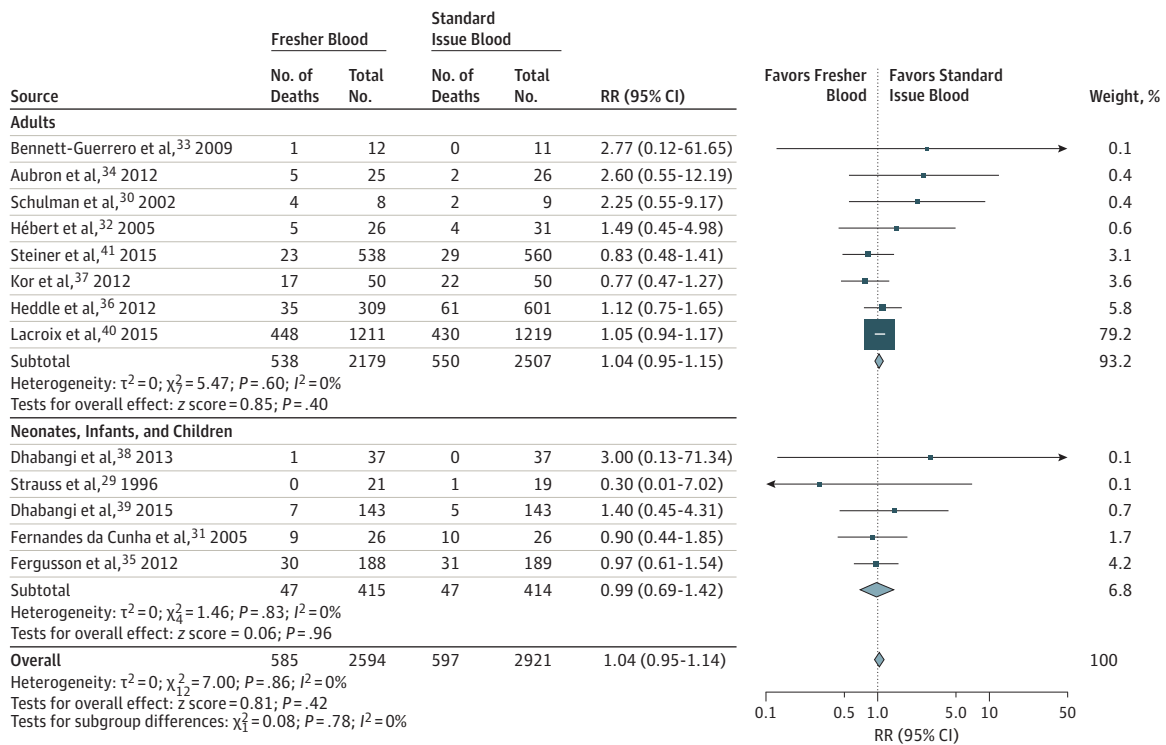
| Source | Fresher Blood No. of Deaths | Fresher Blood Total No. | Standard Issue Blood No. of Deaths | Standard Issue Blood Total No. | RR (95% CI) | Weight, % |
|---|---|---|---|---|---|---|
| **Adults** | | | | | | |
| Bennett-Guerrero et al,$^{33}$ 2009 | 1 | 12 | 0 | 11 | 2.77 (0.12-61.65) | 0.1 |
| Aubron et al,$^{34}$ 2012 | 5 | 25 | 2 | 26 | 2.60 (0.55-12.19) | 0.4 |
| Schulman et al,$^{30}$ 2002 | 4 | 8 | 2 | 9 | 2.25 (0.55-9.17) | 0.4 |
| Hébert et al,$^{32}$ 2005 | 5 | 26 | 4 | 31 | 1.49 (0.45-4.98) | 0.6 |
| Steiner et al,$^{41}$ 2015 | 23 | 538 | 29 | 560 | 0.83 (0.48-1.41) | 3.1 |
| Kor et al,$^{37}$ 2012 | 17 | 50 | 22 | 50 | 0.77 (0.47-1.27) | 3.6 |
| Heddle et al,$^{36}$ 2012 | 35 | 309 | 61 | 601 | 1.12 (0.75-1.65) | 5.8 |
| Lacroix et al,$^{40}$ 2015 | 448 | 1211 | 430 | 1219 | 1.05 (0.94-1.17) | 79.2 |
| Subtotal | 538 | 2179 | 550 | 2507 | 1.04 (0.95-1.15) | 93.2 |

Heterogeneity: $\tau^2 = 0$; $\chi^2_7 = 5.47$; $P = .60$; $I^2 = 0\%$
Tests for overall effect: z score = 0.85; $P = .40$

| Source | Fresher Blood No. of Deaths | Fresher Blood Total No. | Standard Issue Blood No. of Deaths | Standard Issue Blood Total No. | RR (95% CI) | Weight, % |
|---|---|---|---|---|---|---|
| **Neonates, Infants, and Children** | | | | | | |
| Dhabangi et al,$^{38}$ 2013 | 1 | 37 | 0 | 37 | 3.00 (0.13-71.34) | 0.1 |
| Strauss et al,$^{29}$ 1996 | 0 | 21 | 1 | 19 | 0.30 (0.01-7.02) | 0.1 |
| Dhabangi et al,$^{39}$ 2015 | 7 | 143 | 5 | 143 | 1.40 (0.45-4.31) | 0.7 |
| Fernandes da Cunha et al,$^{31}$ 2005 | 9 | 26 | 10 | 26 | 0.90 (0.44-1.85) | 1.7 |
| Fergusson et al,$^{35}$ 2012 | 30 | 188 | 31 | 189 | 0.97 (0.61-1.54) | 4.2 |
| Subtotal | 47 | 415 | 47 | 414 | 0.99 (0.69-1.42) | 6.8 |

Heterogeneity: $\tau^2 = 0$; $\chi^2_4 = 1.46$; $P = .83$; $I^2 = 0\%$
Tests for overall effect: z score = 0.06; $P = .96$

| | | | | | | |
|---|---|---|---|---|---|---|
| **Overall** | 585 | 2594 | 597 | 2921 | 1.04 (0.95-1.14) | 100 |

Heterogeneity: $\tau^2 = 0$; $\chi^2_{12} = 7.00$; $P = .86$; $I^2 = 0\%$
Tests for overall effect: z score = 0.81; $P = .42$
Tests for subgroup differences: $\chi^2_1 = 0.08$; $P = .78$; $I^2 = 0\%$

Favors Fresher Blood | Favors Standard Issue Blood

0.1 0.5 1.0 5.0 10 50
RR (95% CI)